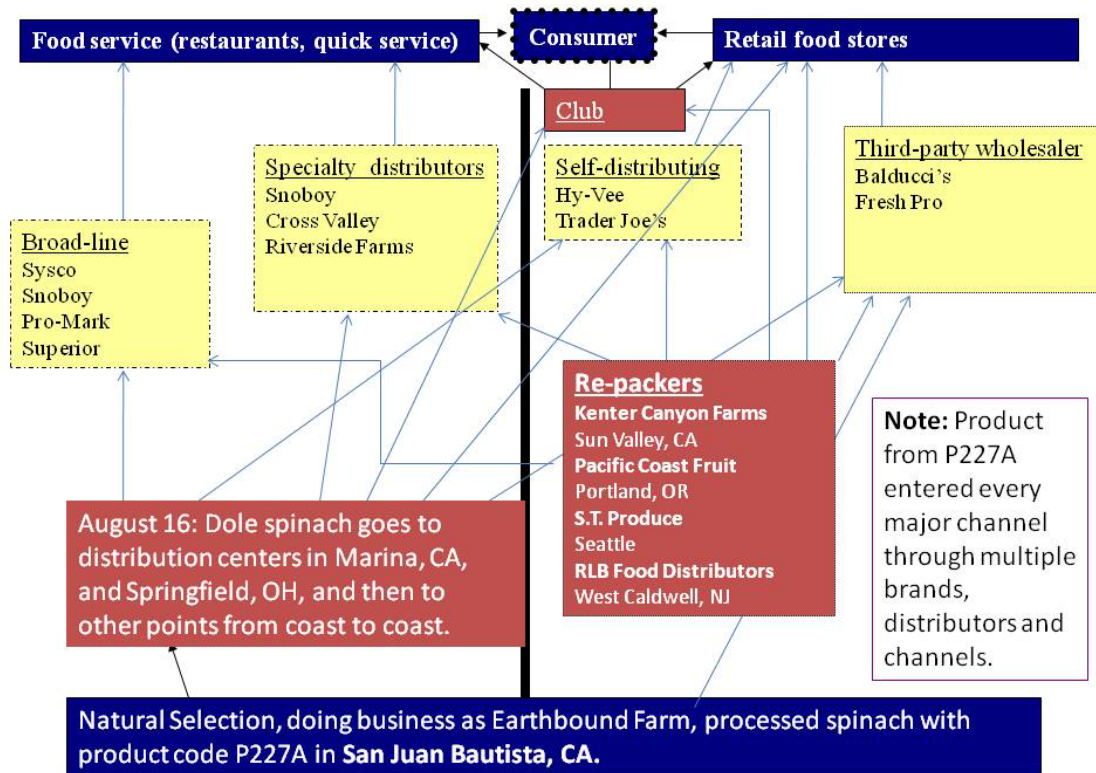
Food service (restaurants, quick service)

Consumer

Retail food stores

Club

Specialty distributors
Snoboy
Cross Valley
Riverside Farms

Self-distributing
Hy-Vee
Trader Joe's

Third-party wholesaler
Balducci's
Fresh Pro

Broad-line
Sysco
Snoboy
Pro-Mark
Superior

Re-packers
Kenter Canyon Farms
Sun Valley, CA
Pacific Coast Fruit
Portland, OR
S.T. Produce
Seattle
RLB Food Distributors
West Caldwell, NJ

Note: Product from P227A entered every major channel through multiple brands, distributors and channels.

August 16: Dole spinach goes to distribution centers in Marina, CA, and Springfield, OH, and then to other points from coast to coast.

Natural Selection, doing business as Earthbound Farm, processed spinach with product code P227A in San Juan Bautista, CA.